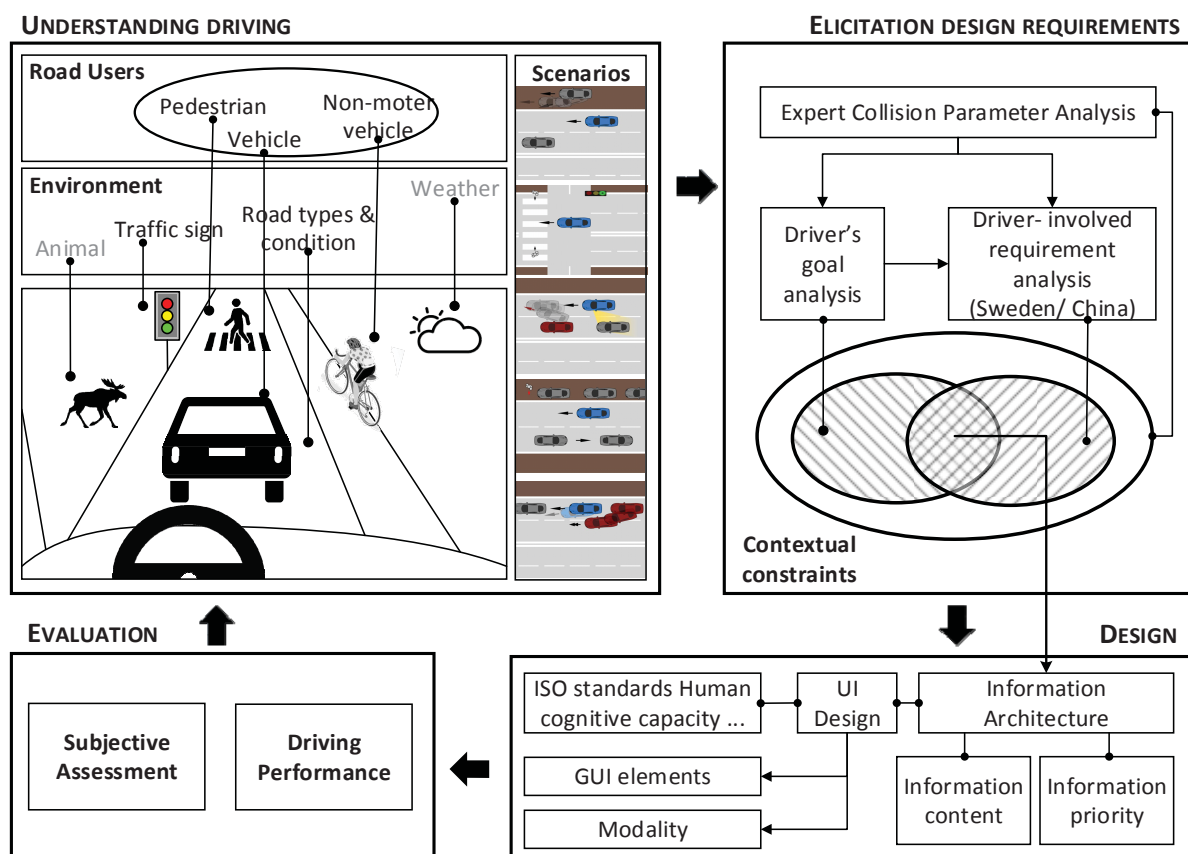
UNDERSTANDING DRIVING

Road Users

Pedestrian

Vehicle

Non-moter vehicle

Scenarios

Environment

Weather

Traffic sign

Road types & condition

Animal

ELICITATION DESIGN REQUIREMENTS

Expert Collision Parameter Analysis

Driver's goal analysis

Driver- involved requirement analysis (Sweden/ China)

Contextual constraints

EVALUATION

Subjective Assessment

Driving Performance

DESIGN

ISO standards Human cognitive capacity ...

UI Design

Information Architecture

GUI elements

Modality

Information content

Information priority